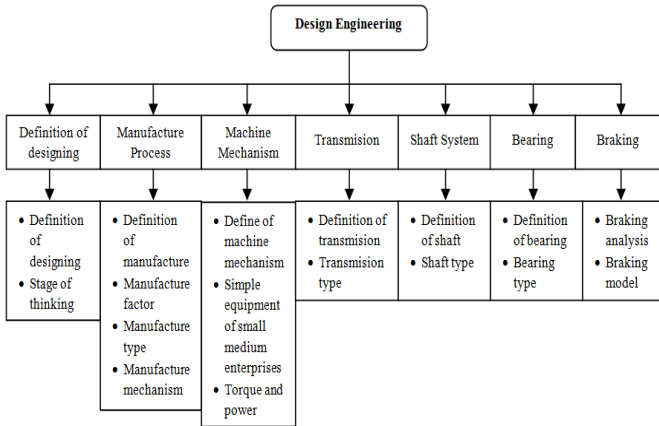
Design Engineering

Definition of designing

Manufacture Process

Machine Mechanism

Transmision

Shaft System

Bearing

Braking

- Definition of designing
- Stage of thinking

- Definition of manufacture
- Manufacture factor
- Manufacture type
- Manufacture mechanism

- Define of machine mechanism
- Simple equipment of small medium enterprises
- Torque and power

- Definition of transmision
- Transmision type

- Definition of shaft
- Shaft type

- Definition of bearing
- Bearing type

- Braking analysis
- Braking model